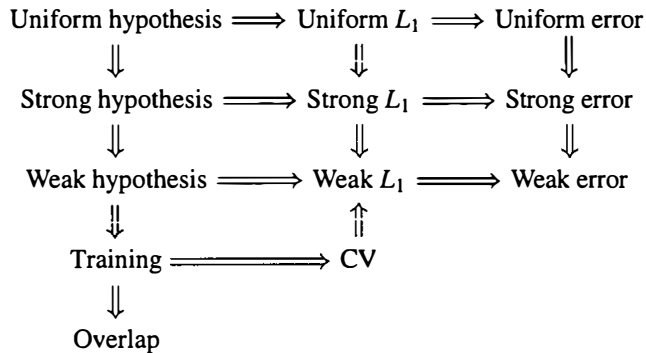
Uniform hypothesis $\Longrightarrow$ Uniform $L_1$ $\Longrightarrow$ Uniform error

$\Downarrow$ $\Downarrow$ $\Downarrow$

Strong hypothesis $\Longrightarrow$ Strong $L_1$ $\Longrightarrow$ Strong error

$\Downarrow$ $\Downarrow$ $\Downarrow$

Weak hypothesis $\Longrightarrow$ Weak $L_1$ $\Longrightarrow$ Weak error

$\Downarrow$ $\Uparrow$

Training $\Longrightarrow$ CV

$\Downarrow$

Overlap